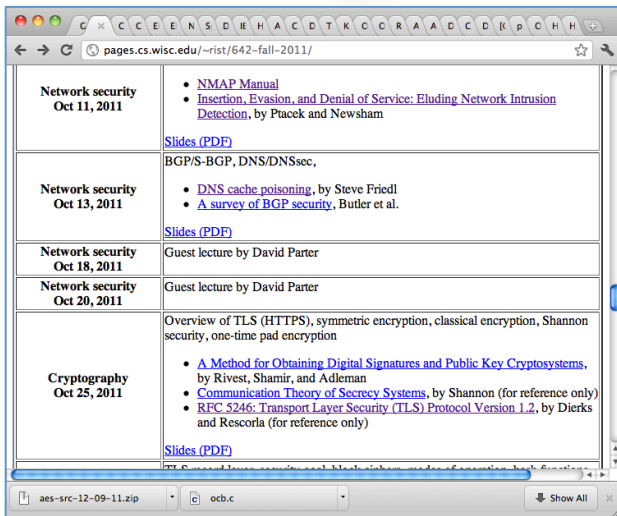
C × C C E E N S D H A C D T K C C R A A D C D [( p C H H

pages.cs.wisc.edu/~rist/642-fall-2011/

| | |
|---|---|
| **Network security Oct 11, 2011** | • NMAP Manual<br>• Insertion, Evasion, and Denial of Service: Eluding Network Intrusion Detection, by Ptacek and Newsham<br><br>Slides (PDF) |
| **Network security Oct 13, 2011** | BGP/S-BGP, DNS/DNSsec,<br>• DNS cache poisoning, by Steve Friedl<br>• A survey of BGP security, Butler et al.<br><br>Slides (PDF) |
| **Network security Oct 18, 2011** | Guest lecture by David Parter |
| **Network security Oct 20, 2011** | Guest lecture by David Parter |
| **Cryptography Oct 25, 2011** | Overview of TLS (HTTPS), symmetric encryption, classical encryption, Shannon security, one-time pad encryption<br>• A Method for Obtaining Digital Signatures and Public Key Cryptosystems, by Rivest, Shamir, and Adleman<br>• Communication Theory of Secrecy Systems, by Shannon (for reference only)<br>• RFC 5246: Transport Layer Security (TLS) Protocol Version 1.2, by Dierks and Rescorla (for reference only)<br><br>Slides (PDF) |

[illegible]

aes-src-12-09-11.zip
ocb.c
Show All